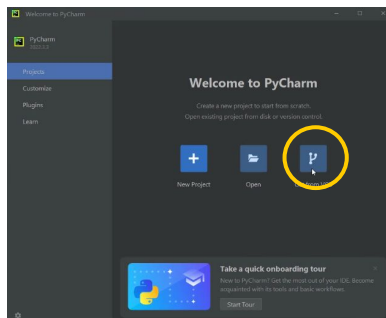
Welcome to PyCharm

PyCharm
2022.3.3

Projects
Customize
Plugins
Learn

Welcome to PyCharm

Create a new project to start from scratch.
Open existing project from disk or version control.

New Project
Open
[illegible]

Take a quick onboarding tour
New to PyCharm? Get the most out of your IDE. Become acquainted with its tools and basic workflows.
Start Tour